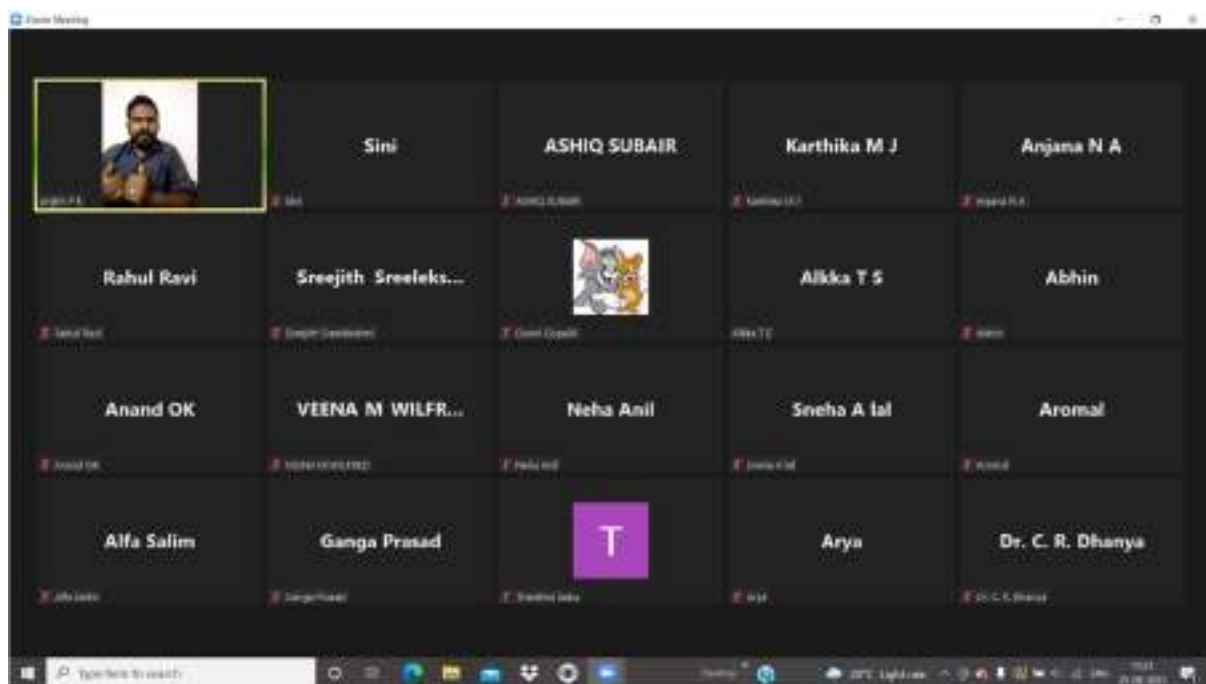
Zoom Meeting

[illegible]

Sini

Sini

ASHIQ SUBAIR

ASHIQ SUBAIR

Karthika M J

Karthika M J

Anjana N A

Anjana N A

Rahul Ravi

Rahul Ravi

Sreejith Sreeleks...

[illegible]

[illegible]

Alkka T S

Alkka T S

Abhin

Abhin

Anand OK

Anand OK

VEENA M WILFR...

VEENA M WILFRED

Neha Anil

Neha Anil

Sneha A lal

Sneha A lal

Aromal

Aromal

Alfa Salim

Alfa Salim

Ganga Prasad

Ganga Prasad

T

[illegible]

Arya

Arya

Dr. C. R. Dhanya

Dr. C. R. Dhanya

Type here to search

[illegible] Light rain